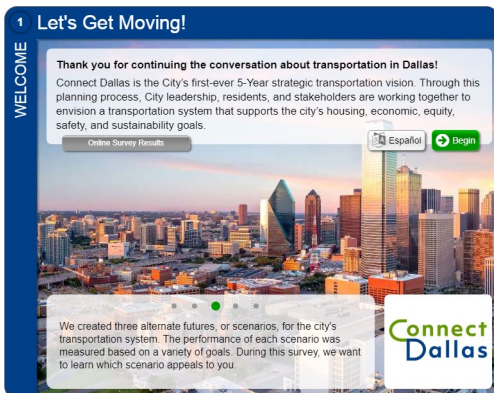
1 Let's Get Moving!

WELCOME

Thank you for continuing the conversation about transportation in Dallas!

Connect Dallas is the City's first-ever 5-Year strategic transportation vision. Through this planning process, City leadership, residents, and stakeholders are working together to envision a transportation system that supports the city's housing, economic, equity, safety, and sustainability goals.

Online Survey Results

Español

Begin

We created three alternate futures, or scenarios, for the city's transportation system. The performance of each scenario was measured based on a variety of goals. During this survey, we want to learn which scenario appeals to you.

Connect Dallas